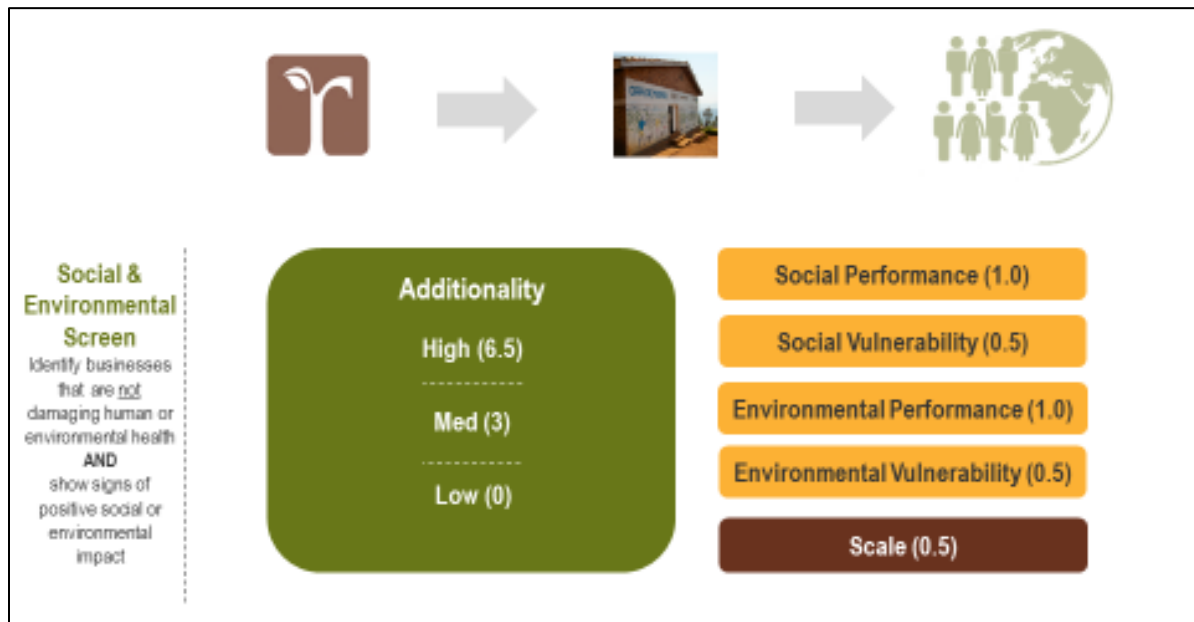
Social & Environmental Screen

Identify businesses that are not damaging human or environmental health AND show signs of positive social or environmental impact

Additionality

High (6.5)

Med (3)

Low (0)

Social Performance (1.0)

Social Vulnerability (0.5)

Environmental Performance (1.0)

Environmental Vulnerability (0.5)

Scale (0.5)